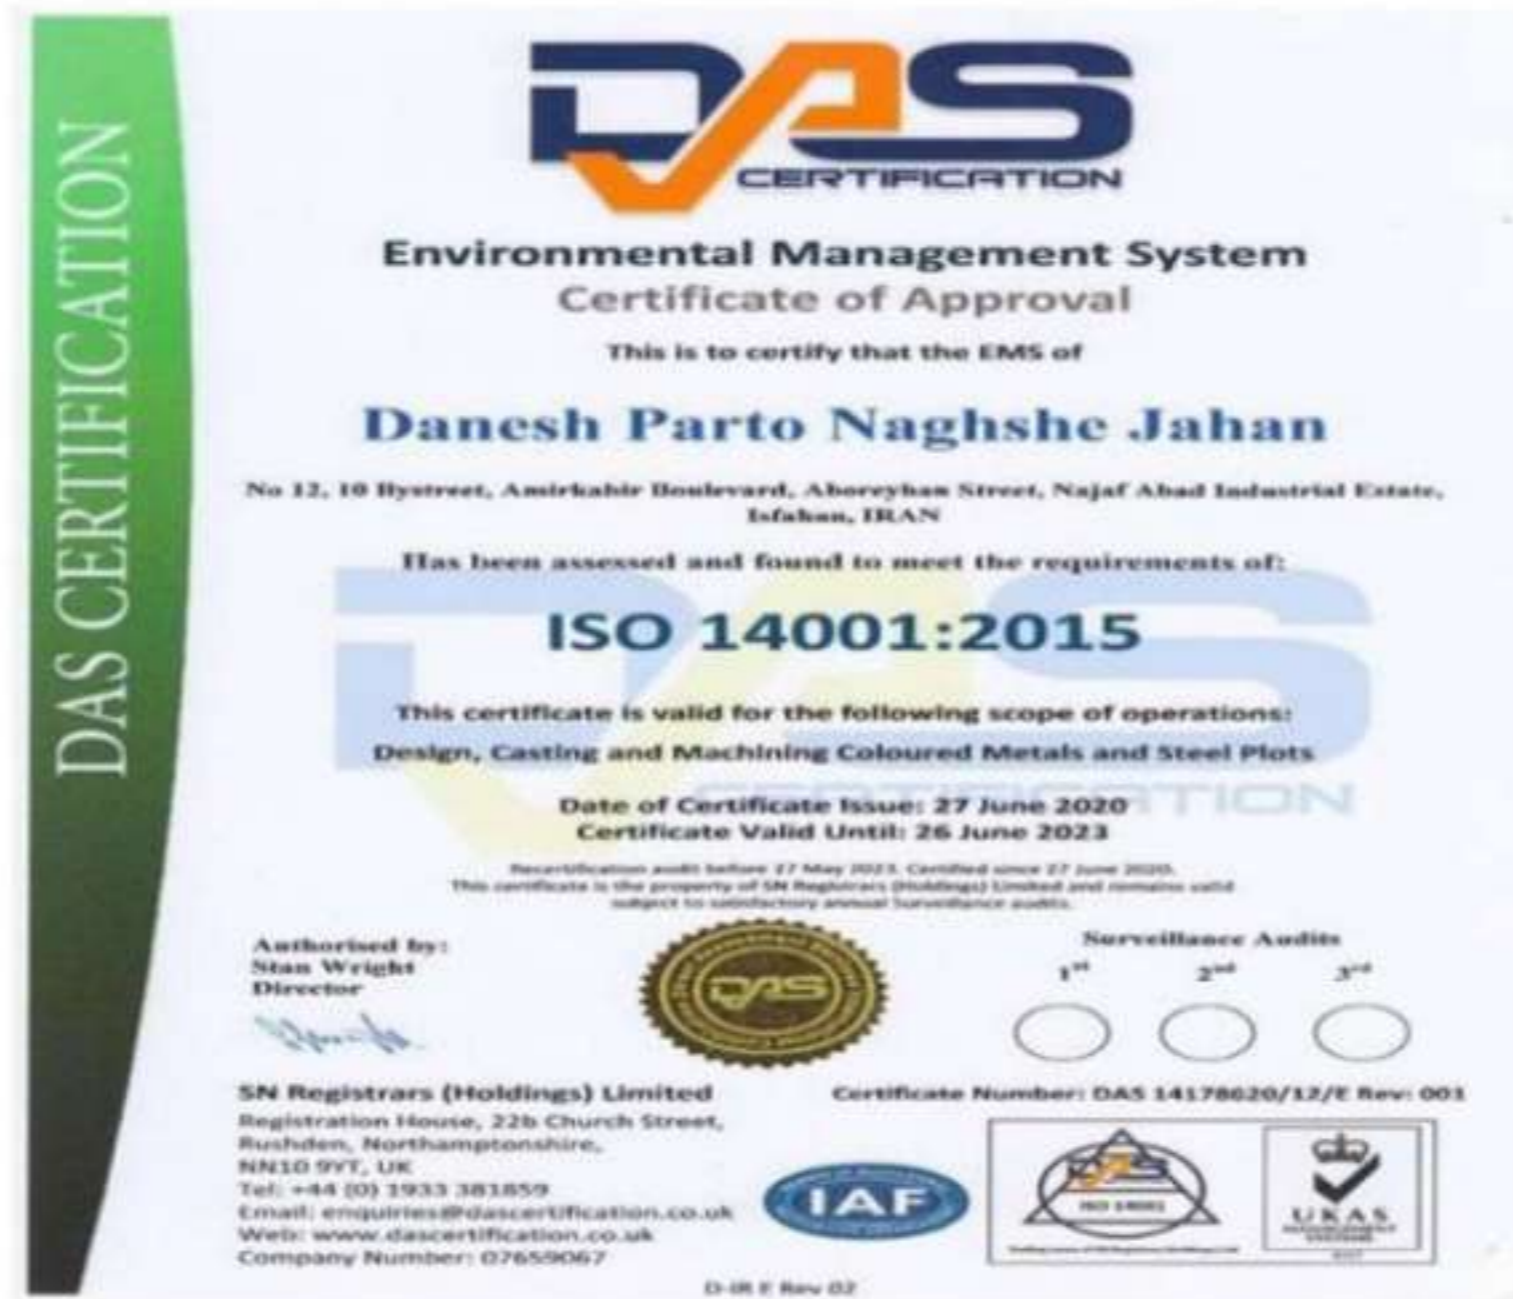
DAS CERTIFICATION

DAS CERTIFICATION

Environmental Management System
Certificate of Approval

This is to certify that the EMS of

Danesh Parto Naghshe Jahan

No 12, 10 Bystreet, Amirkabir Boulevard, Aboreyhan Street, Najaf Abad Industrial Estate, Isfahan, IRAN

Has been assessed and found to meet the requirements of:

ISO 14001:2015

This certificate is valid for the following scope of operations:
Design, Casting and Machining Coloured Metals and Steel Plots

Date of Certificate Issue: 27 June 2020
Certificate Valid Until: 26 June 2023

Recertification audit before 27 May 2023. Certified since 27 June 2020.
This certificate is the property of SN Registrars (Holdings) Limited and remains valid subject to satisfactory annual surveillance audits.

Authorised by:
Stan Wright
Director

Surveillance Audits
1st 2nd 3rd

SN Registrars (Holdings) Limited
Registration House, 22b Church Street, Rushden, Northamptonshire, NN10 9YT, UK
Tel: +44 (0) 1933 381859
Email: enquiries@dascertification.co.uk
Web: www.dascertification.co.uk
Company Number: 07659067

Certificate Number: DAS 14178020/12/E Rev: 001

IAF

ISO 14001

UKAS

D-IR E Rev 02